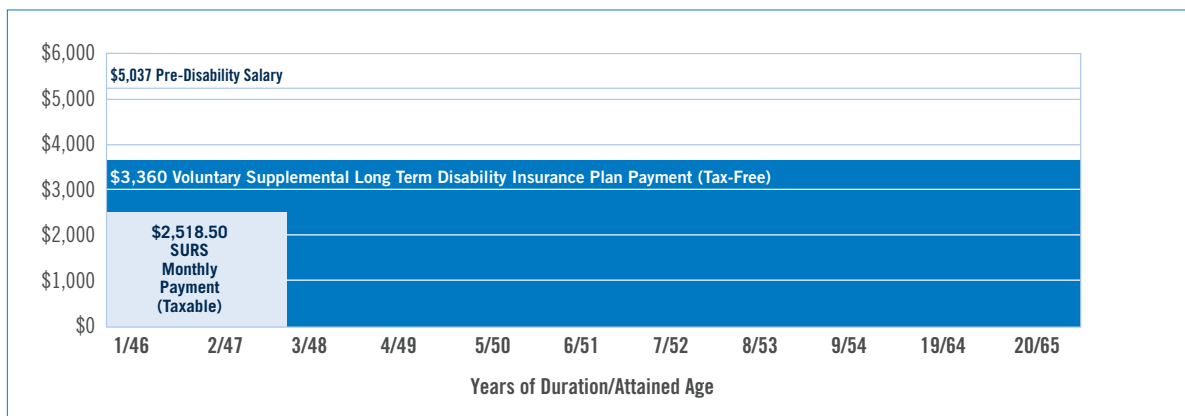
$6,000
$5,000
$4,000
$3,000
$2,000
$1,000
$0

$5,037 Pre-Disability Salary

$3,360 Voluntary Supplemental Long Term Disability Insurance Plan Payment (Tax-Free)

$2,518.50 SURS Monthly Payment (Taxable)

1/46 2/47 3/48 4/49 5/50 6/51 7/52 8/53 9/54 19/64 20/65

Years of Duration/Attained Age